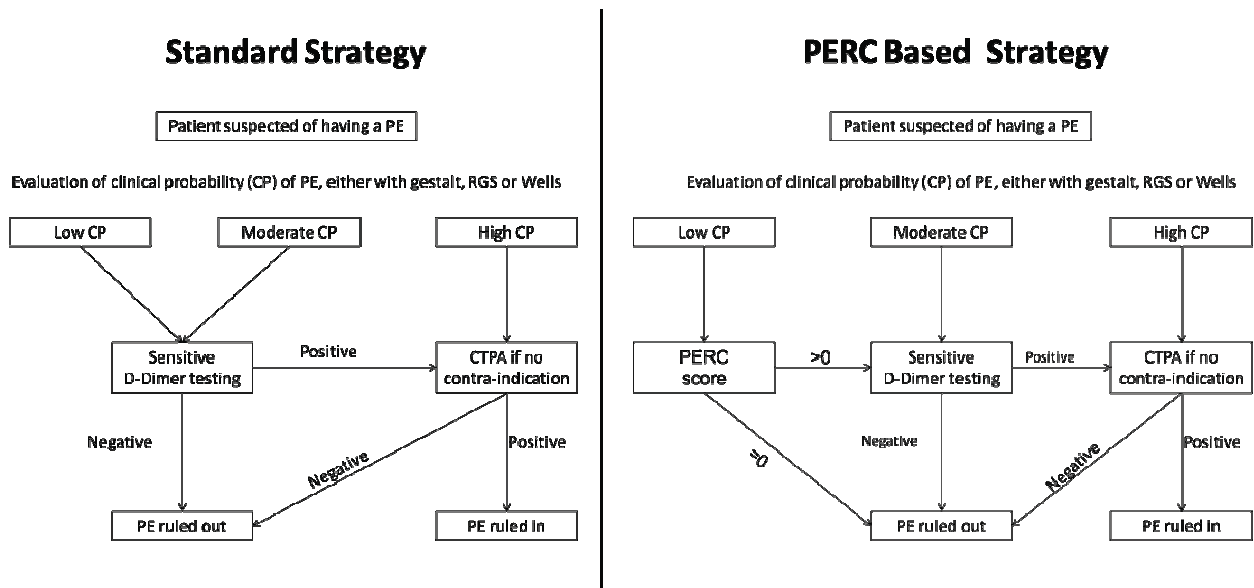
Standard Strategy

Patient suspected of having a PE

Evaluation of clinical probability (CP) of PE, either with gestalt, RGS or Wells

Low CP

Moderate CP

High CP

Sensitive D-Dimer testing

Positive

CTPA if no contra-indication

Negative

Negative

Positive

PE ruled out

PE ruled in

PERC Based Strategy

Patient suspected of having a PE

Evaluation of clinical probability (CP) of PE, either with gestalt, RGS or Wells

Low CP

Moderate CP

High CP

PERC score

>0

Sensitive D-Dimer testing

Positive

CTPA if no contra-indication

=0

Negative

Negative

Positive

PE ruled out

PE ruled in